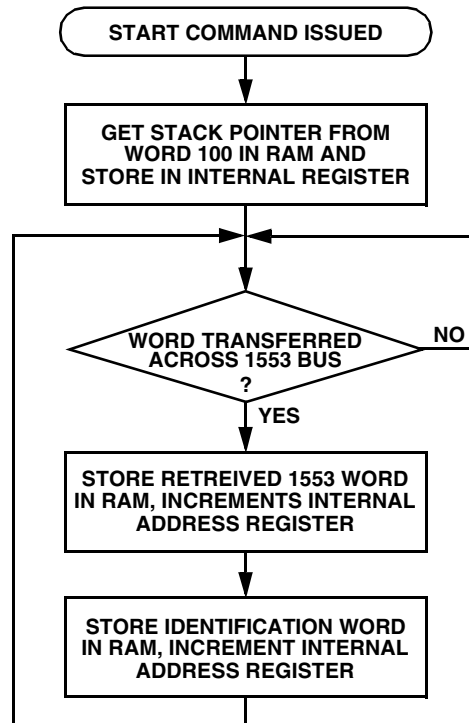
START COMMAND ISSUED

GET STACK POINTER FROM WORD 100 IN RAM AND STORE IN INTERNAL REGISTER

WORD TRANSFERRED ACROSS 1553 BUS ?

NO

YES

STORE RETREIVED 1553 WORD IN RAM, INCREMENTS INTERNAL ADDRESS REGISTER

STORE IDENTIFICATION WORD IN RAM, INCREMENT INTERNAL ADDRESS REGISTER